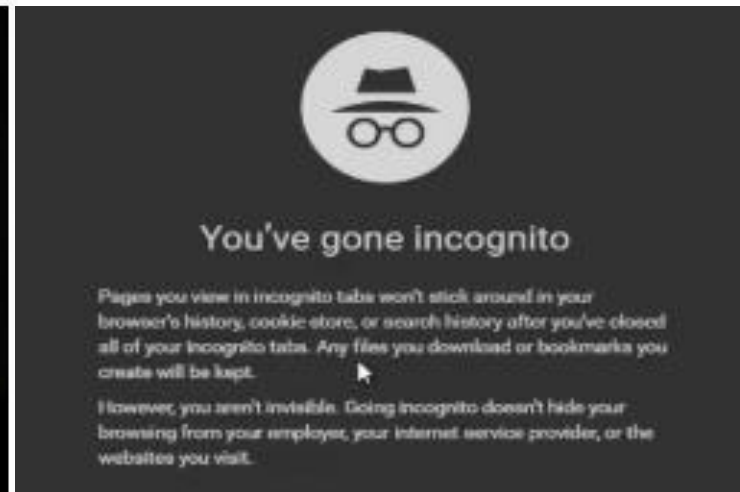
You've gone incognito

Pages you view in incognito tabs won't stick around in your browser's history, cookie store, or search history after you've closed all of your incognito tabs. Any files you download or bookmarks you create will be kept.

However, you aren't invisible. Going incognito doesn't hide your browsing from your employer, your internet service provider, or the websites you visit.